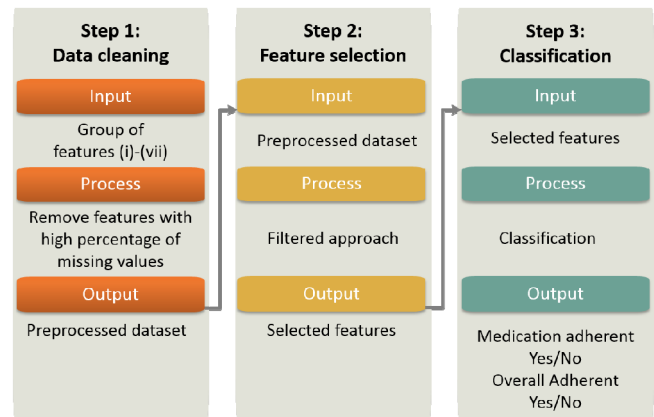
Step 1:
Data cleaning

Input

Group of features (i)-(vii)

Process

Remove features with high percentage of missing values

Output

Preprocessed dataset

Step 2:
Feature selection

Input

Preprocessed dataset

Process

Filtered approach

Output

Selected features

Step 3:
Classification

Input

Selected features

Process

Classification

Output

Medication adherent Yes/No
Overall Adherent Yes/No